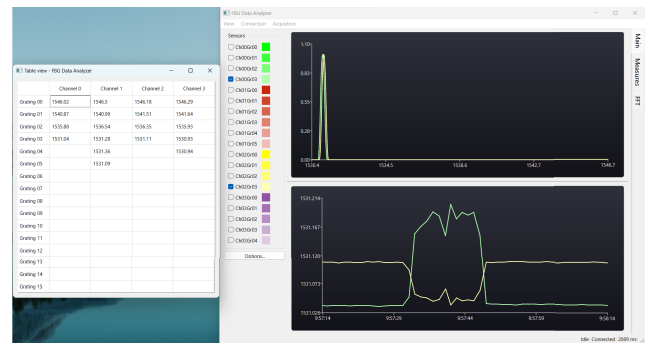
Table view - FBG Data Analyzer

|  | Channel 0 | Channel 1 | Channel 2 | Channel 3 |
|---|---|---|---|---|
| Grating 00 | 1546.02 | 1546.5 | 1546.18 | 1546.29 |
| Grating 01 | 1540.87 | 1540.09 | 1541.51 | 1541.64 |
| Grating 02 | 1535.88 | 1536.54 | 1536.35 | 1535.93 |
| Grating 03 | 1531.04 | 1531.28 | 1531.11 | 1530.93 |
| Grating 04 |  | 1531.36 |  | 1530.94 |
| Grating 05 |  | 1531.09 |  |  |
| Grating 06 |  |  |  |  |
| Grating 07 |  |  |  |  |
| Grating 08 |  |  |  |  |
| Grating 09 |  |  |  |  |
| Grating 10 |  |  |  |  |
| Grating 11 |  |  |  |  |
| Grating 12 |  |  |  |  |
| Grating 13 |  |  |  |  |
| Grating 14 |  |  |  |  |
| Grating 15 |  |  |  |  |

FBG Data Analyzer
View Connection Acquisition

Sensors
Ch00Gr00
Ch00Gr01
Ch00Gr02
Ch00Gr03
Ch01Gr00
Ch01Gr01
Ch01Gr02
Ch01Gr03
Ch01Gr04
Ch01Gr05
Ch02Gr00
Ch02Gr01
Ch02Gr02
Ch02Gr03
Ch03Gr00
Ch03Gr01
Ch03Gr02
Ch03Gr03
Ch03Gr04
Options...

1.10
0.83
0.55
0.28
0.00
1530.4
1534.5
1538.6
1542.7
1546.7

1531.214
1531.167
1531.120
1531.073
1531.026
9:57:14
9:57:29
9:57:44
9:57:59
9:58:14

Main
Measures
FFT

Idle Connected 2889 ms